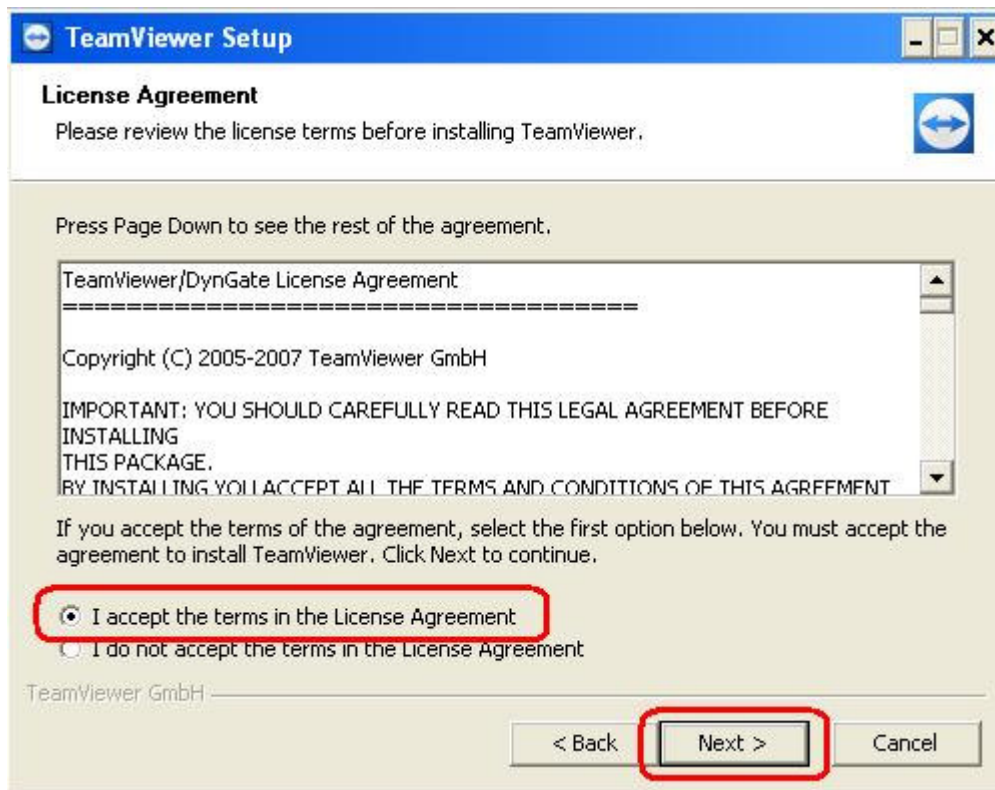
TeamViewer Setup

License Agreement
Please review the license terms before installing TeamViewer.

Press Page Down to see the rest of the agreement.

TeamViewer/DynGate License Agreement
====================================

Copyright (C) 2005-2007 TeamViewer GmbH

IMPORTANT: YOU SHOULD CAREFULLY READ THIS LEGAL AGREEMENT BEFORE INSTALLING
THIS PACKAGE.
BY INSTALLING YOU ACCEPT ALL THE TERMS AND CONDITIONS OF THIS AGREEMENT

If you accept the terms of the agreement, select the first option below. You must accept the agreement to install TeamViewer. Click Next to continue.

I accept the terms in the License Agreement
I do not accept the terms in the License Agreement

TeamViewer GmbH

< Back
Next >
Cancel